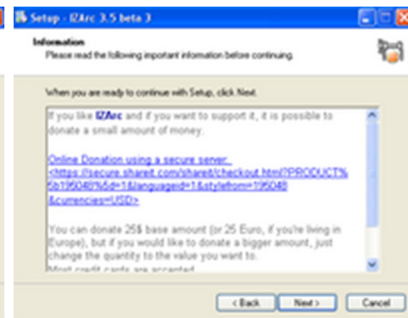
Setup - IZArc 3.5 beta 3

Information
Please read the following important information before continuing.

When you are ready to continue with Setup, click Next.

If you like IZArc and if you want to support it, it is possible to donate a small amount of money.

Online Donation using a secure server: <https://secure.shareit.com/shareit/checkout.html?PRODUCT%5b195040%5d=1&languageid=1&stylefrom=195040&currencies=USD>

You can donate 25$ base amount (or 25 Euro, if you're living in Europe), but if you would like to donate a bigger amount, just change the quantity to the value you want to.
Most credit cards are accepted

< Back Next > Cancel